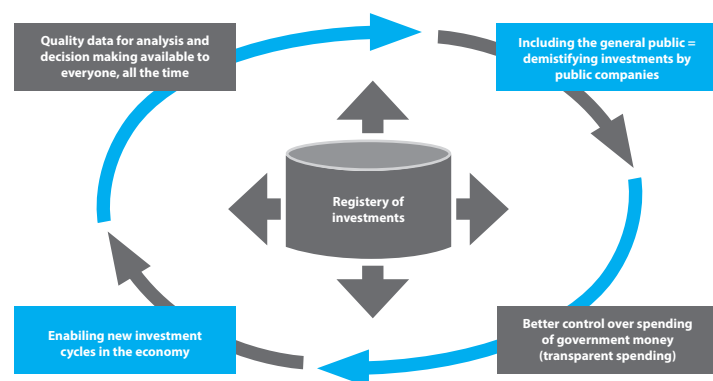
Quality data for analysis and decision making available to everyone, all the time

Including the general public = demistifying investments by public companies

Registery of investments

Better control over spending of government money (transparent spending)

Enabling new investment cycles in the economy